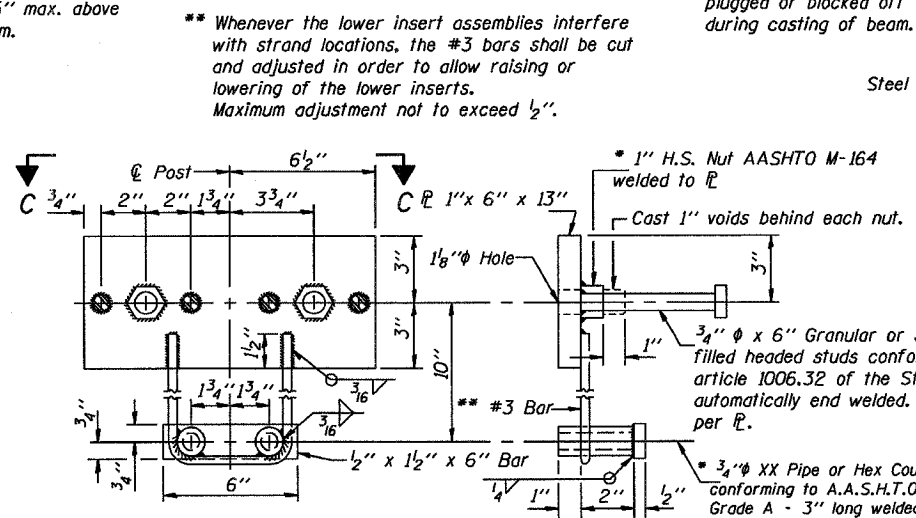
$\frac{1}{2}$'' max. above
m.

** Whenever the lower insert assemblies interfere with strand locations, the #3 bars shall be cut and adjusted in order to allow raising or lowering of the lower inserts.
Maximum adjustment not to exceed $\frac{1}{2}$''.

plugged or blocked off
during casting of beam.

Steel

C

℄ Post

$6\frac{1}{2}$''

C

$\frac{3}{4}$''

2''

2''

$1\frac{3}{4}$''

$3\frac{3}{4}$''

℞ 1''x 6'' x 13''

* 1'' H.S. Nut AASHTO M-164 welded to ℞

Cast 1'' voids behind each nut.

$1\frac{1}{8}$''$\phi$ Hole

3''

3''

3''

$1\frac{1}{2}$''

10''

$\frac{3}{16}$

$1\frac{3}{4}$''

$1\frac{3}{4}$''

$\frac{3}{16}$

** #3 Bar

1''

$\frac{3}{4}$'' $\phi$ x 6'' Granular or filled headed studs confo article 1006.32 of the St automatically end welded. per ℞.

$\frac{3}{4}$''

$\frac{3}{4}$''

$\frac{1}{2}$'' x $1\frac{1}{2}$'' x 6'' Bar

6''

$\frac{1}{4}$

1''

2''

$\frac{1}{2}$''

* $\frac{3}{4}$''$\phi$ XX Pipe or Hex Cou conforming to A.A.S.H.T.O Grade A - 3'' long welded